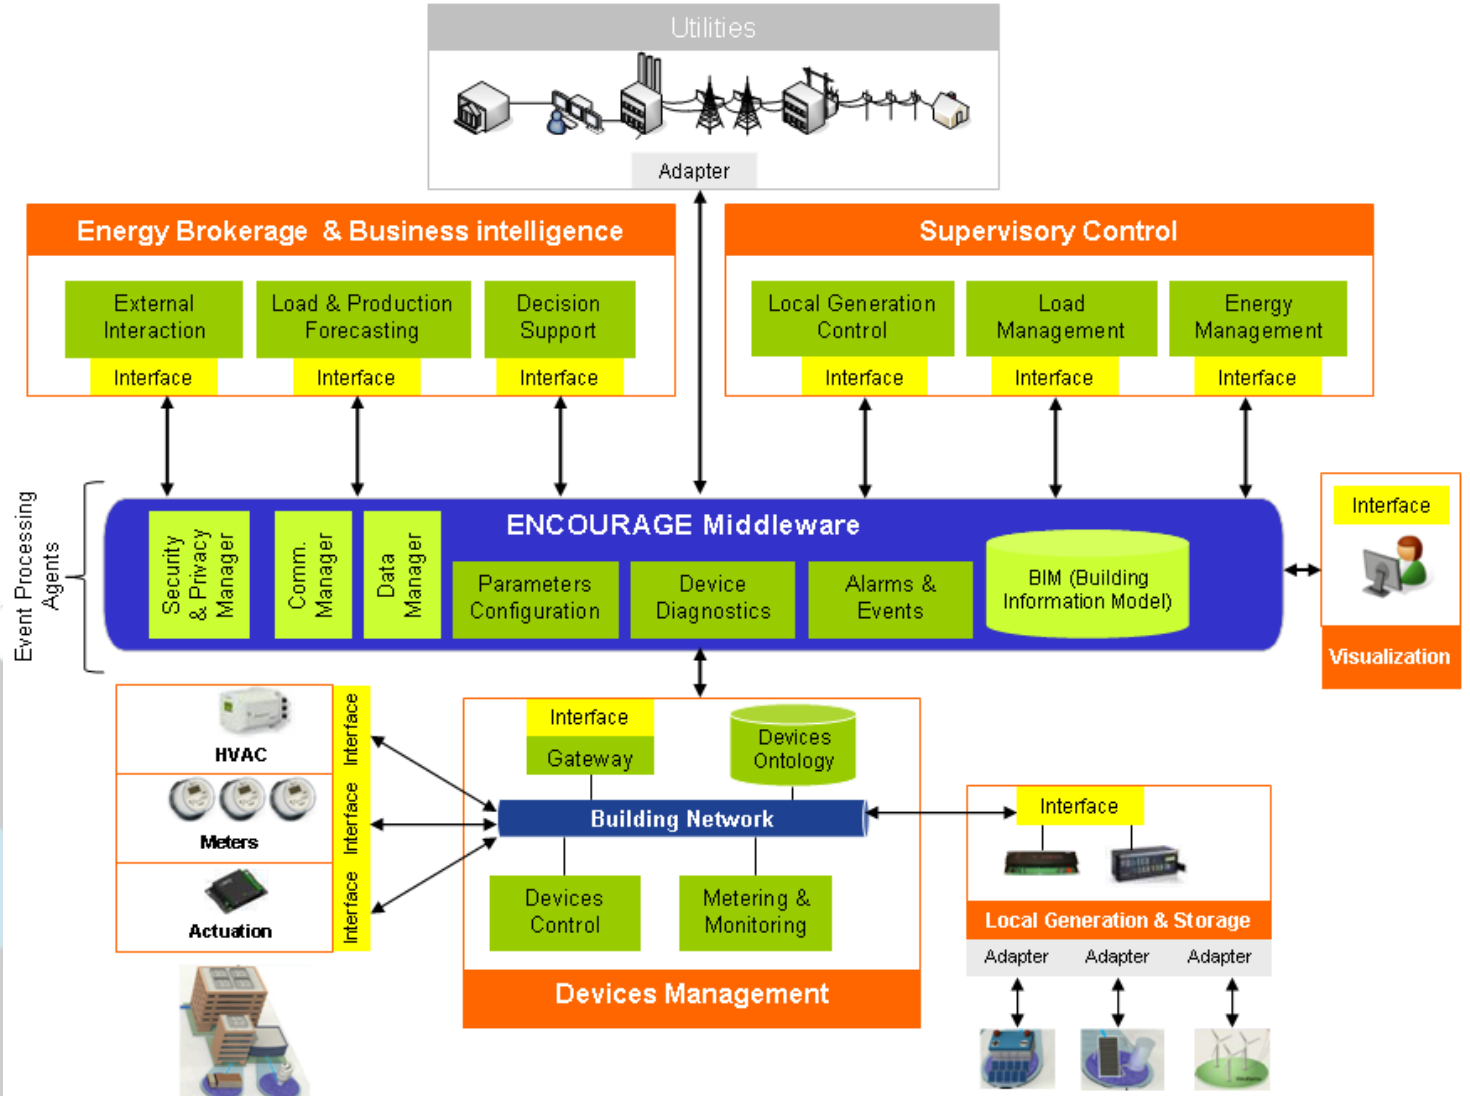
Utilities

Adapter

Energy Brokerage & Business intelligence

External Interaction

Interface

Load & Production Forecasting

Interface

Decision Support

Interface

Supervisory Control

Local Generation Control

Interface

Load Management

Interface

Energy Management

Interface

Event Processing Agents

ENCOURAGE Middleware

Security & Privacy Manager

Comm. Manager

Data Manager

Parameters Configuration

Device Diagnostics

Alarms & Events

BIM (Building Information Model)

Interface

Visualization

HVAC

Interface

Meters

Interface

Actuation

Interface

Interface

Gateway

Devices Ontology

Building Network

Devices Control

Metering & Monitoring

Devices Management

Interface

Local Generation & Storage

Adapter

Adapter

Adapter